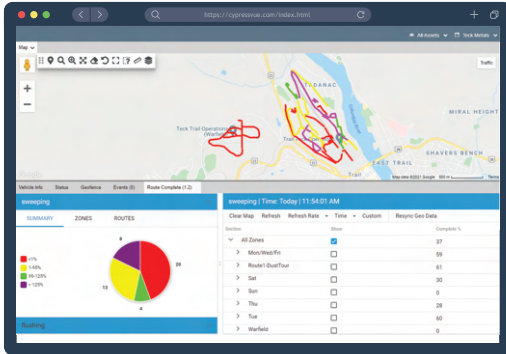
https://cypresvue.com/index.html

All Assets | Teck Metals

Map

Traffic

Teck Trail Operations (Warfield)

DANAC

MIRAL HEIGHTS

SHAVERS BENCH

EAST TRAIL

Trail

Map data ©2021 Google 500 m Terms

+
−

Vehicle Info | Status | Geofence | Events (0) | Route Complete (1:2)

sweeping

SUMMARY | ZONES | ROUTES

<1%
1-95%
95-125%
> 125%

8
23
13
4

flushing

sweeping | Time: Today | 11:54:01 AM

Clear Map | Refresh | Refresh Rate | Time | Custom | Resync Geo Data

| Section | Show | Complete % |
|---|---|---|
| All Zones | ☑ | 37 |
| Mon/Wed/Fri | ☐ | 59 |
| Route1-EvolTour | ☐ | 61 |
| Sat | ☐ | 30 |
| Sun | ☐ | 0 |
| Thu | ☐ | 28 |
| Tue | ☐ | 60 |
| Warfield | ☐ | 0 |